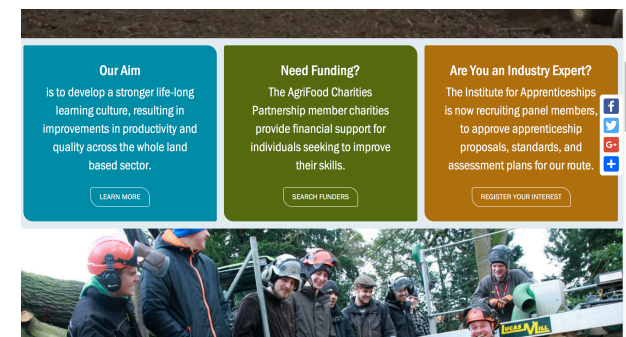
Our Aim

is to develop a stronger life-long learning culture, resulting in improvements in productivity and quality across the whole land based sector.

LEARN MORE

Need Funding?

The AgriFood Charities Partnership member charities provide financial support for individuals seeking to improve their skills.

SEARCH FUNDERS

Are You an Industry Expert?

The Institute for Apprenticeships is now recruiting panel members, to approve apprenticeship proposals, standards, and assessment plans for our route.

REGISTER YOUR INTEREST

LUCAS MILL